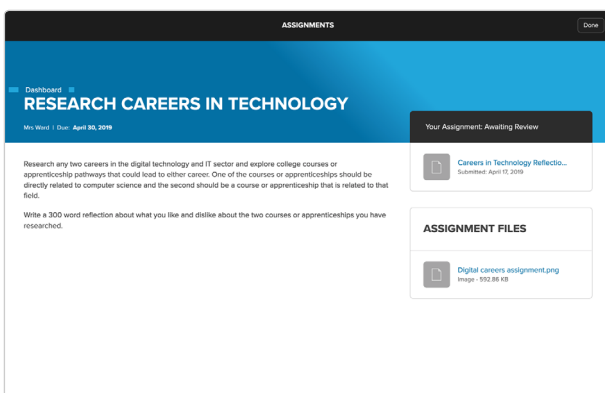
ASSIGNMENTS

Done

Dashboard

RESEARCH CAREERS IN TECHNOLOGY

Mrs Ward | Due: April 30, 2019

Research any two careers in the digital technology and IT sector and explore college courses or apprenticeships pathways that could lead to either career. One of the courses or apprenticeships should be directly related to computer science and the second should be a course or apprenticeship that is related to that field.

Write a 300 word reflection about what you like and dislike about the two courses or apprenticeships you have researched.

Your Assignment: Awaiting Review

Careers in Technology Reflectio...
Submitted: April 17, 2019

ASSIGNMENT FILES

Digital careers assignment.png
Image - 592.86 KB